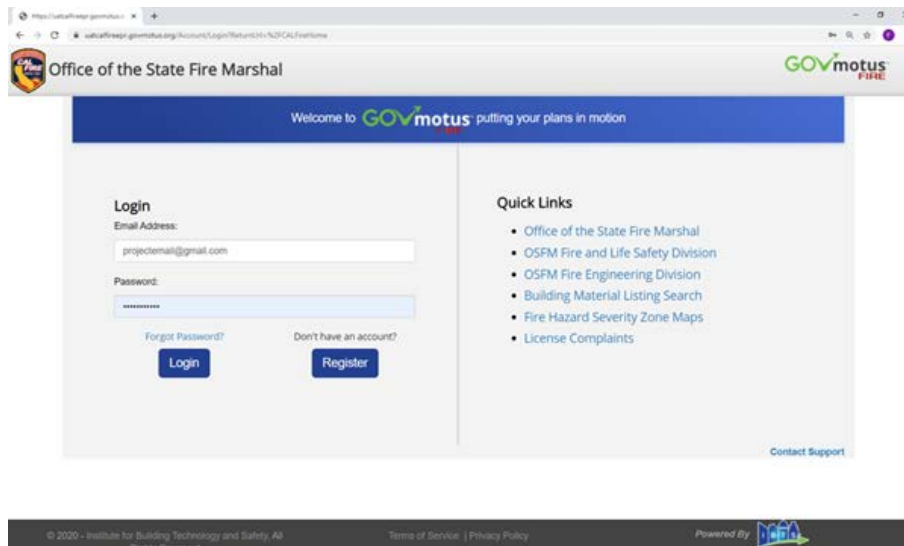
https://uatcalfireepr.govmotus.org/Account/Login?ReturnUrl=%2FCALFireHome

CAL FIRE Office of the State Fire Marshal

GOVmotus FIRE

Welcome to GOVmotus FIRE putting your plans in motion

Login

Email Address:

projectemail@gmail.com

Password:

••••••••••••

Forgot Password?

Login

Don't have an account?

Register

Quick Links

- Office of the State Fire Marshal
- OSFM Fire and Life Safety Division
- OSFM Fire Engineering Division
- Building Material Listing Search
- Fire Hazard Severity Zone Maps
- License Complaints

Contact Support

© 2020 - Institute for Building Technology and Safety. All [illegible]

Terms of Service | Privacy Policy

Powered By